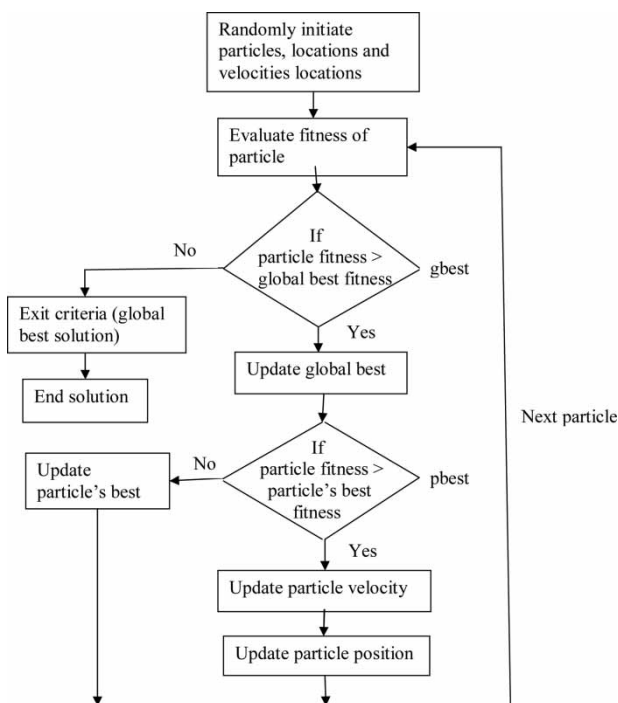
Randomly initiate particles, locations and velocities locations

Evaluate fitness of particle

If particle fitness > global best fitness

gbest

No

Yes

Exit criteria (global best solution)

End solution

Update global best

Next particle

Update particle's best

No

If particle fitness > particle's best fitness

pbest

Yes

Update particle velocity

Update particle position